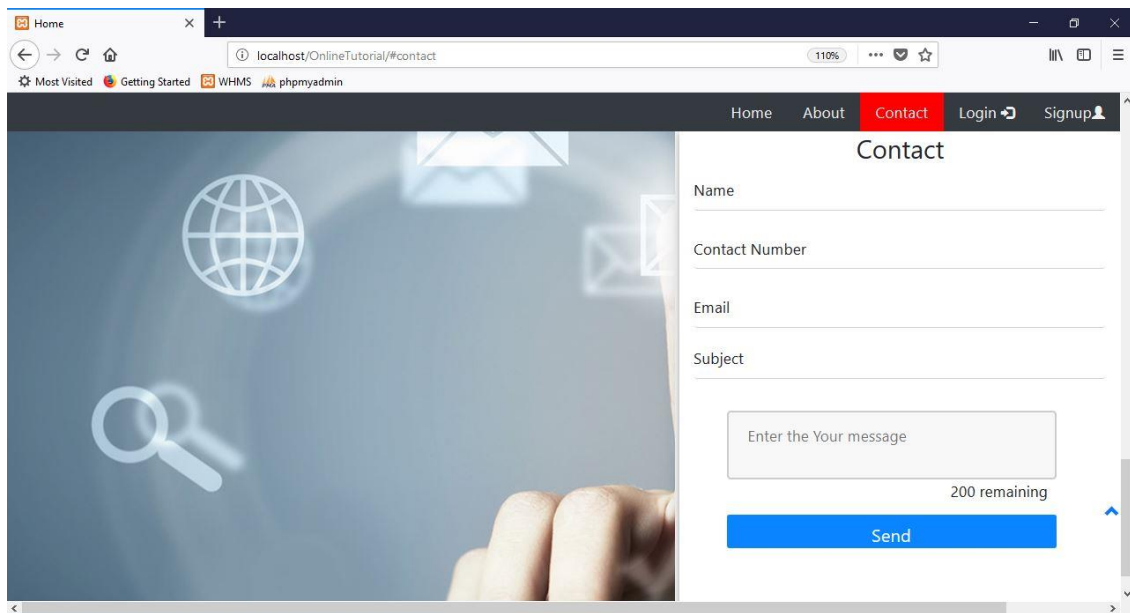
Home

localhost/OnlineTutorial/#contact

110%

Most Visited Getting Started WHMS phpmyadmin

Home About Contact Login Signup

Contact

Name

Contact Number

Email

Subject

Enter the Your message

200 remaining

Send